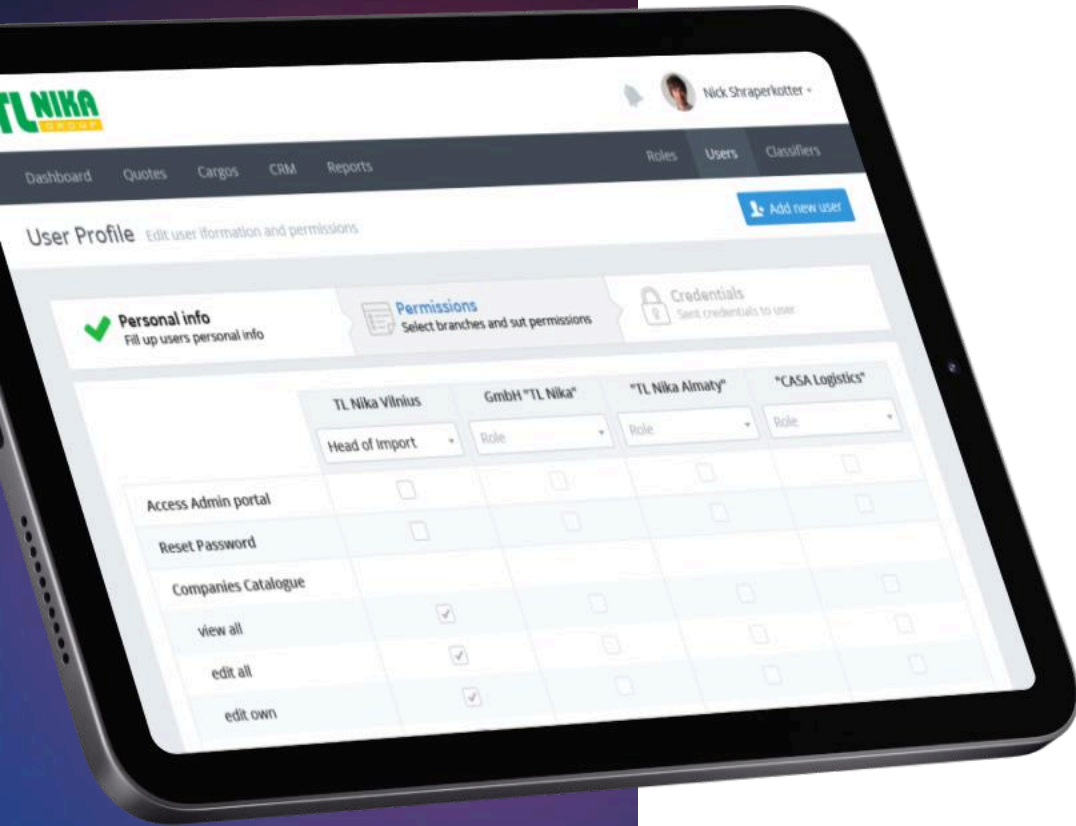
TL NIKA GROUP

Nick Shraperkotter

Dashboard Quotes Cargos CRM Reports

Roles Users Classifiers

Add new user

User Profile Edit user iformation and permissions

Personal info
Fill up users personal info

Permissions
Select branches and sut permissions

Credentials
Sent credentials to user

| | TL Nika Vilnius | GmbH "TL Nika" | "TL Nika Almaty" | "CASA Logistics" |
|---|---|---|---|---|
| | Head of Import | Role | Role | Role |
| Access Admin portal | | | | |
| Reset Password | | | | |
| Companies Catalogue | | | | |
| view all | | | | |
| edit all | | | | |
| edit own | | | | |